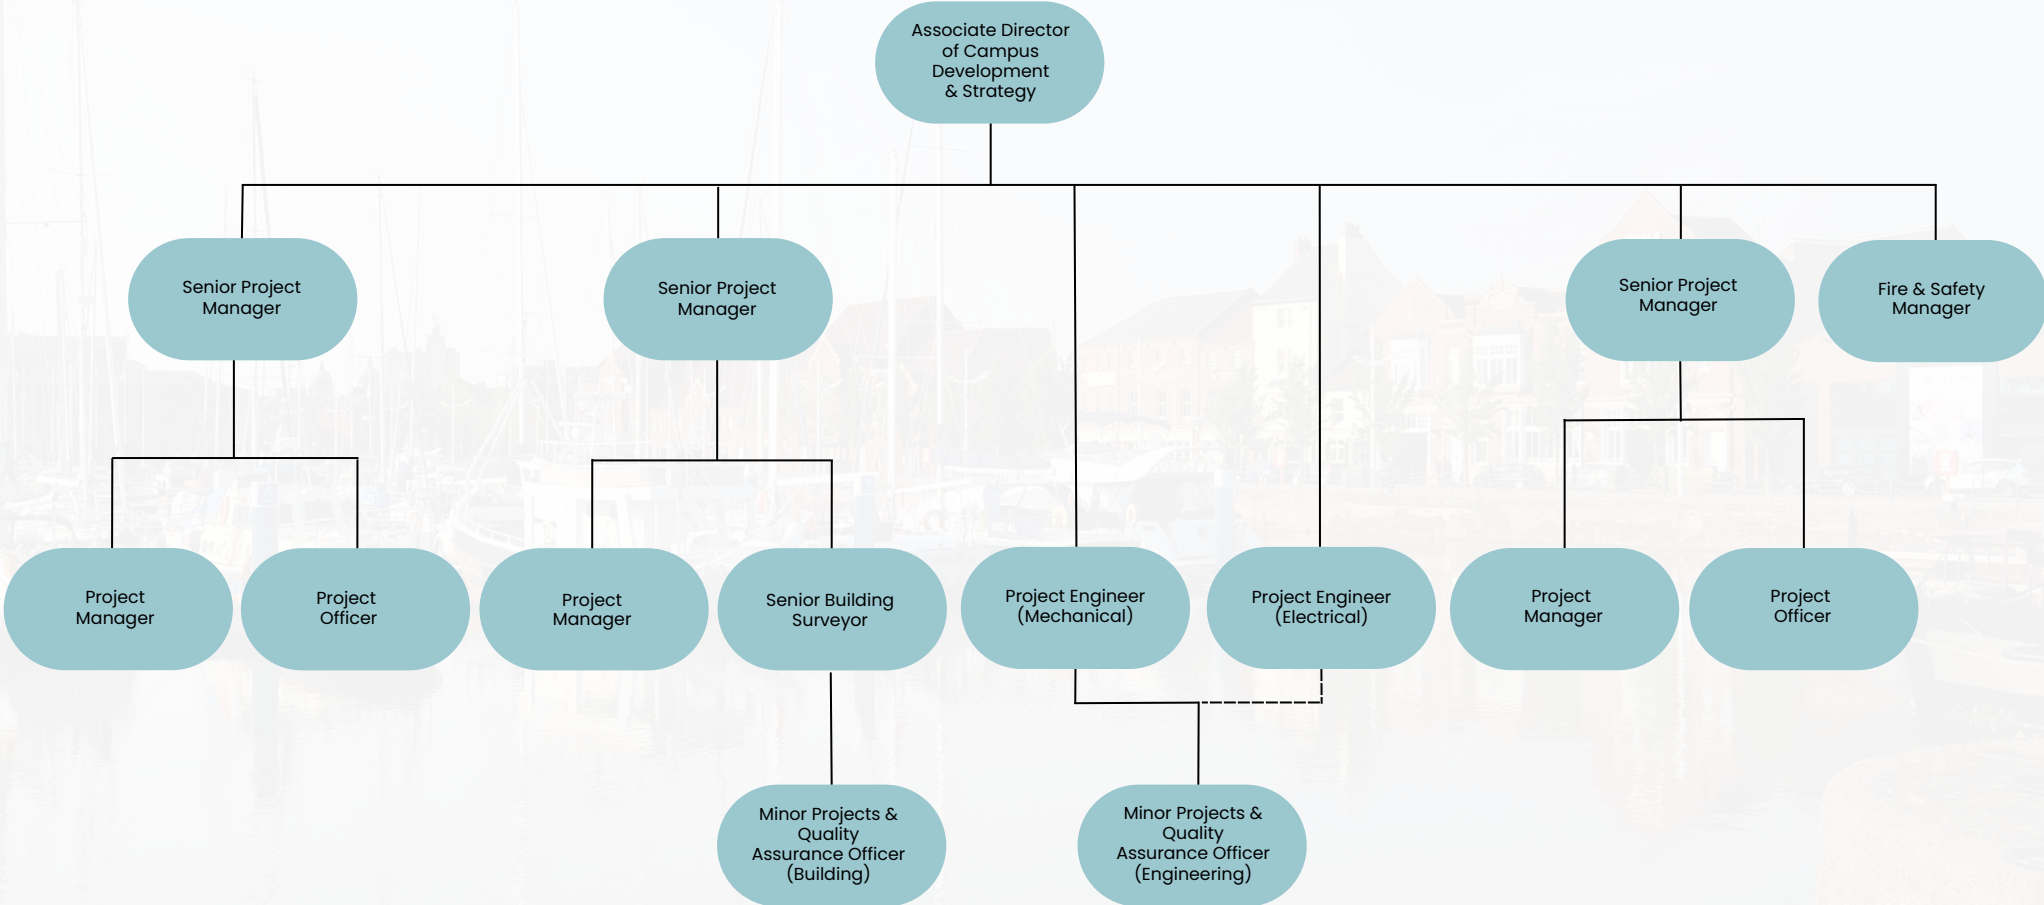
Associate Director of Campus Development & Strategy

Senior Project Manager

Senior Project Manager

Senior Project Manager

Fire & Safety Manager

Project Manager

Project Officer

Project Manager

Senior Building Surveyor

Project Engineer (Mechanical)

Project Engineer (Electrical)

Project Manager

Project Officer

Minor Projects & Quality Assurance Officer (Building)

Minor Projects & Quality Assurance Officer (Engineering)